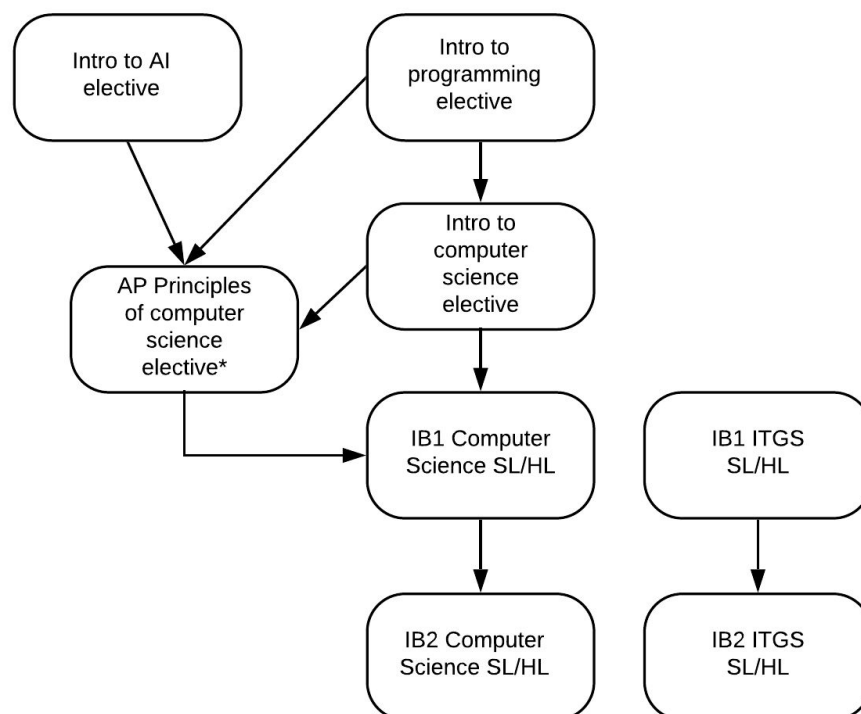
Intro to AI elective

Intro to programming elective

Intro to computer science elective

AP Principles of computer science elective*

IB1 Computer Science SL/HL

IB1 ITGS SL/HL

IB2 Computer Science SL/HL

IB2 ITGS SL/HL